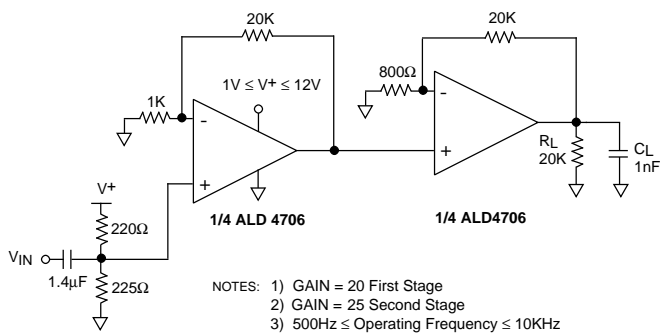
20K

20K

$1V \leq V^{+} \leq 12V$

800Ω

1K

-

-

+

+

$R_L$
20K

$C_L$
1nF

$V^{+}$

220Ω

1/4 ALD 4706

1/4 ALD4706

$V_{IN}$

1.4µF

225Ω

NOTES: 1) GAIN = 20 First Stage
2) GAIN = 25 Second Stage
3) 500Hz ≤ Operating Frequency ≤ 10KHz